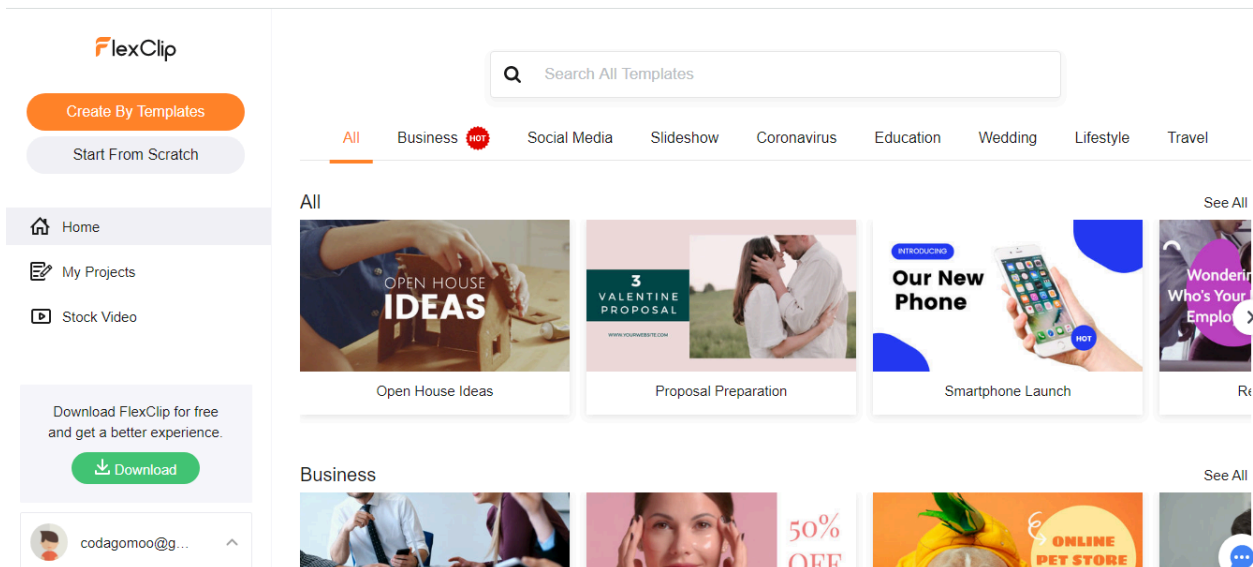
FlexClip

Create By Templates

Start From Scratch

Home

My Projects

Stock Video

Download FlexClip for free and get a better experience.

Download

codagomoo@g...

Search All Templates

All Business HOT Social Media Slideshow Coronavirus Education Wedding Lifestyle Travel

All

See All

OPEN HOUSE IDEAS

Open House Ideas

3 VALENTINE PROPOSAL

WWW.YOURWEBSITE.COM

Proposal Preparation

INTRODUCING

Our New Phone

HOT

Smartphone Launch

Wonderin Who's Your Emplo

Re

Business

See All

50% OFF

ONLINE PET STORE